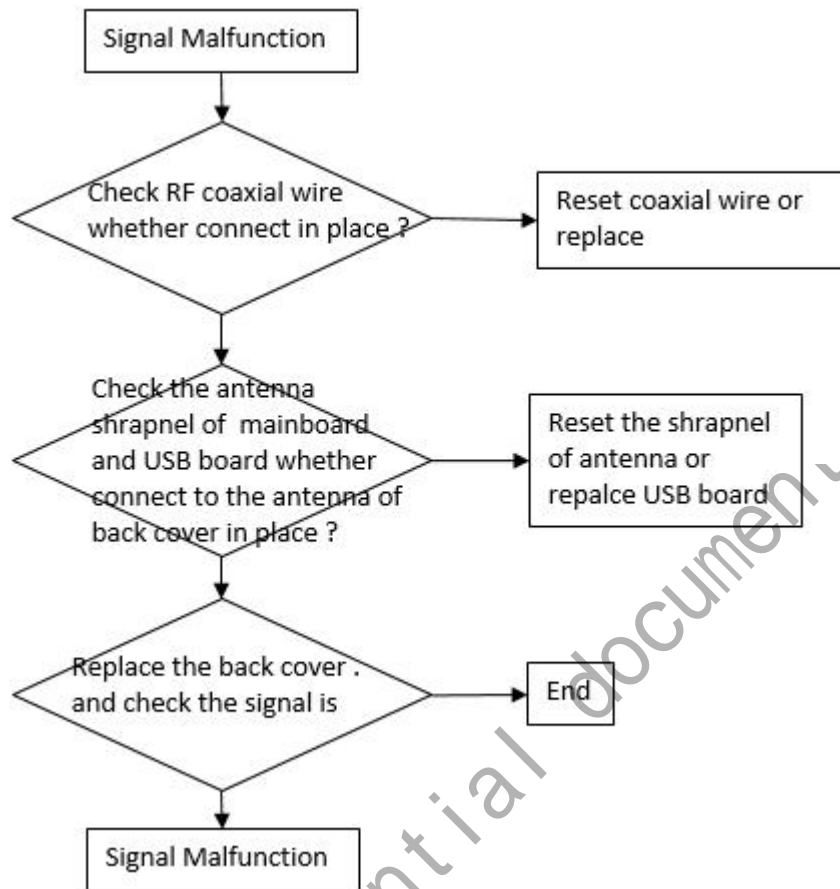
Signal Malfunction

Check RF coaxial wire whether connect in place ?

Reset coaxial wire or replace

Check the antenna shrapnel of mainboard and USB board whether connect to the antenna of back cover in place ?

Reset the shrapnel of antenna or repalce USB board

Replace the back cover . and check the signal is

End

Signal Malfunction

ntial documen